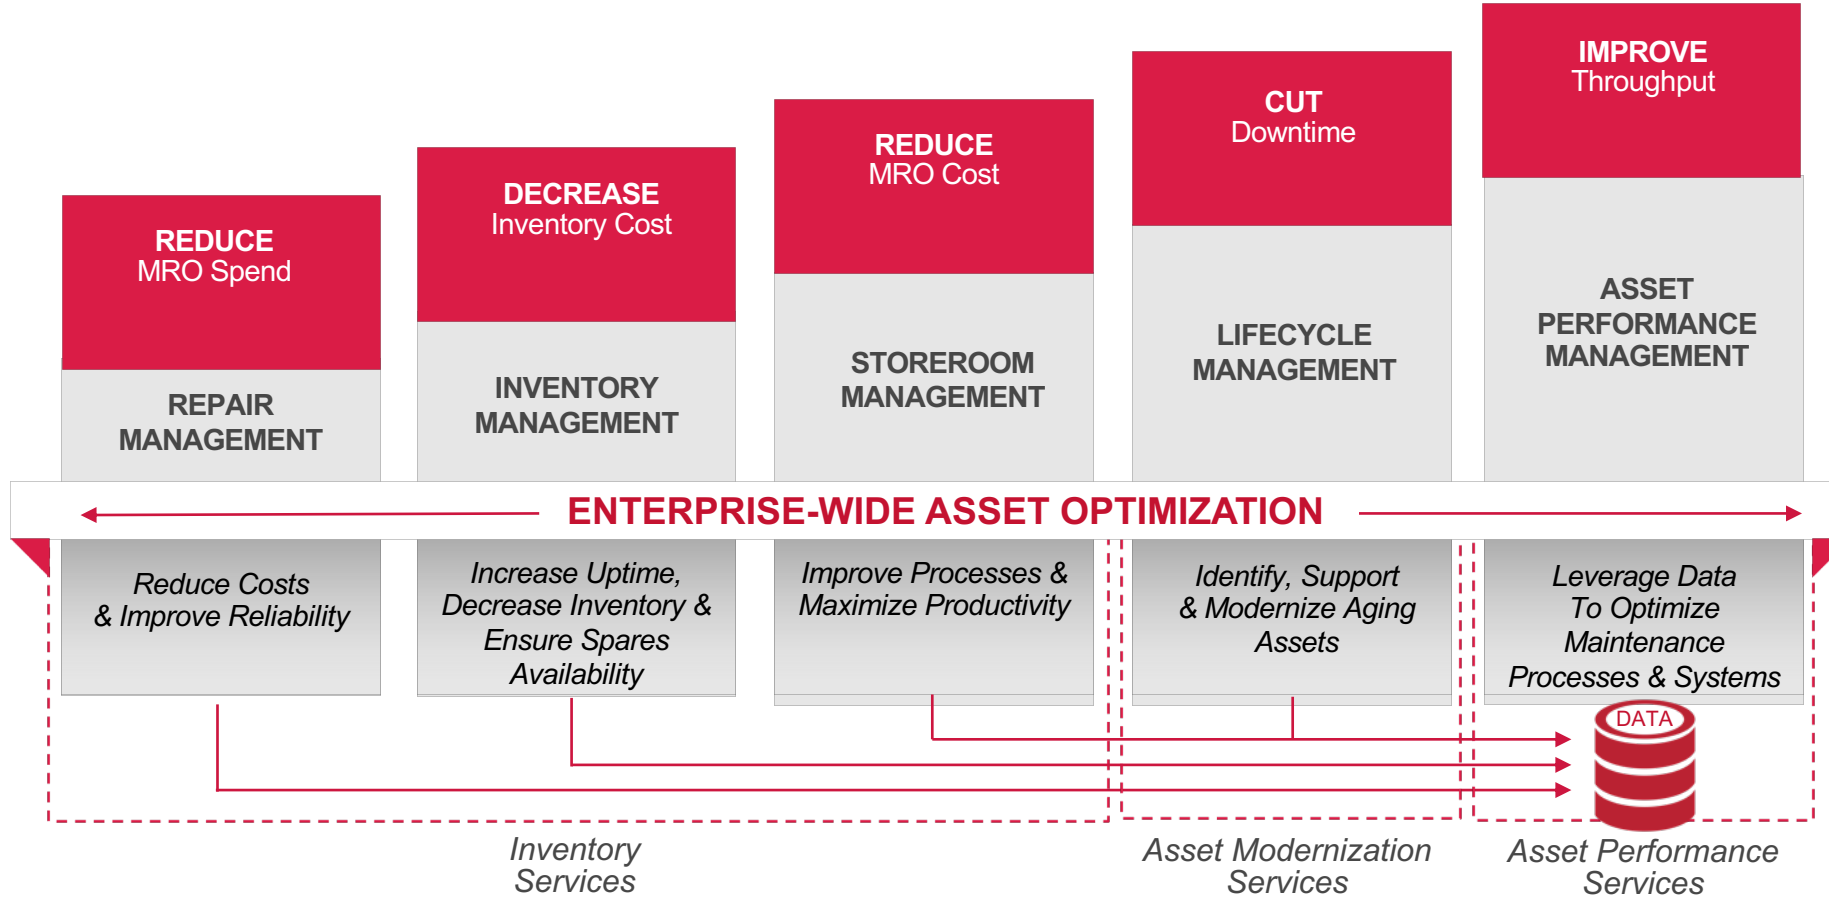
REDUCE
MRO Spend

REPAIR MANAGEMENT

DECREASE
Inventory Cost

INVENTORY MANAGEMENT

REDUCE
MRO Cost

STOREROOM MANAGEMENT

CUT
Downtime

LIFECYCLE MANAGEMENT

IMPROVE
Throughput

ASSET PERFORMANCE MANAGEMENT

ENTERPRISE-WIDE ASSET OPTIMIZATION

Reduce Costs & Improve Reliability

Increase Uptime, Decrease Inventory & Ensure Spares Availability

Improve Processes & Maximize Productivity

Identify, Support & Modernize Aging Assets

Leverage Data To Optimize Maintenance Processes & Systems

DATA

Inventory Services

Asset Modernization Services

Asset Performance Services